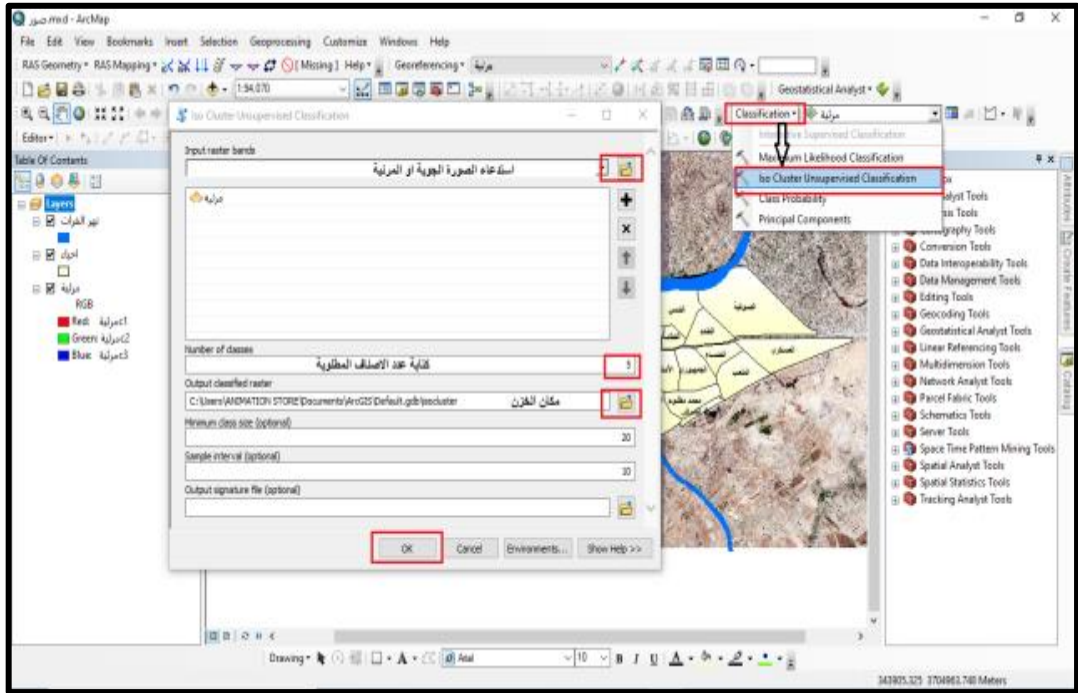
صور.mxd - ArcMap

File Edit View Bookmarks Insert Selection Geoprocessing Customize Windows Help

RAS Geometry • RAS Mapping • [Missing] Help • Georeferencing • مرئية

1:54,070

Geostatistical Analyst •

Classification • مرئية

Interactive Supervised Classification
Maximum Likelihood Classification
Iso Cluster Unsupervised Classification
Class Probability
Principal Components

Editor •

Table Of Contents

Layers
نهر الفرات
احياء
مرئية
RGB
Red: مرئية1
Green: مرئية2
Blue: مرئية3

Iso Cluster Unsupervised Classification

Input raster bands
استدعاء الصورة الجوية او المرئية
مرئية

Number of classes
كتابة عدد الاصناف المطلوبة
5

Output classified raster
C:\Users\ANIMATION STORE\Documents\ArcGIS\Default.gdb\isocluster
مكان الخزن

Minimum class size (optional)
20

Sample interval (optional)
10

Output signature file (optional)

OK Cancel Environments... Show Help >>

Analyst Tools
Tools
Cartography Tools
Conversion Tools
Data Interoperability Tools
Data Management Tools
Editing Tools
Geocoding Tools
Geostatistical Analyst Tools
Linear Referencing Tools
Multidimension Tools
Network Analyst Tools
Parcel Fabric Tools
Schematics Tools
Server Tools
Space Time Pattern Mining Tools
Spatial Analyst Tools
Spatial Statistics Tools
Tracking Analyst Tools

Attributes Create Features Catalog

Drawing • Arial 10 B I U A

343805.325 3704963.740 Meters